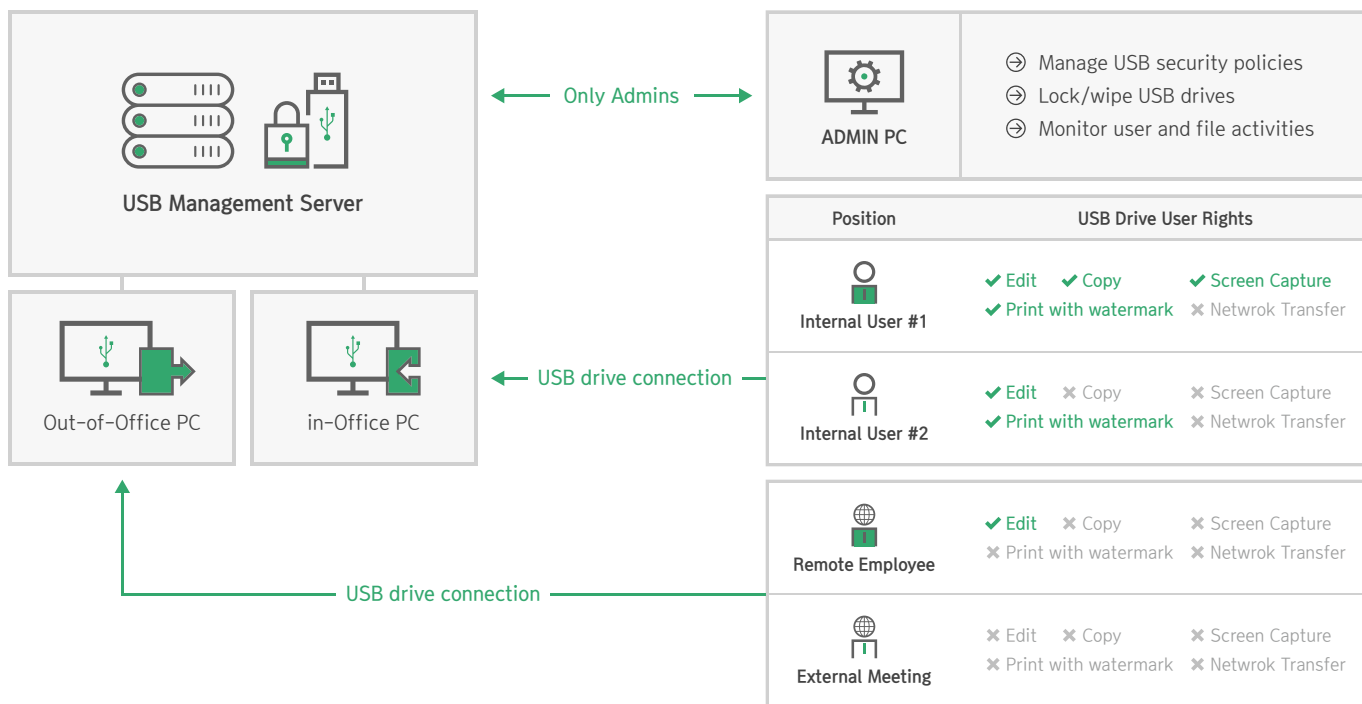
USB Management Server

Only Admins

ADMIN PC

Manage USB security policies
Lock/wipe USB drives
Monitor user and file activities

| Position | USB Drive User Rights |
|---|---|
| Internal User #1 | ✔ Edit ✔ Copy ✔ Screen Capture ✔ Print with watermark ✖ Netwrok Transfer |
| Internal User #2 | ✔ Edit ✖ Copy ✖ Screen Capture ✔ Print with watermark ✖ Netwrok Transfer |
| Remote Employee | ✔ Edit ✖ Copy ✖ Screen Capture ✖ Print with watermark ✖ Netwrok Transfer |
| External Meeting | ✖ Edit ✖ Copy ✖ Screen Capture ✖ Print with watermark ✖ Netwrok Transfer |

Out-of-Office PC

in-Office PC

USB drive connection

USB drive connection